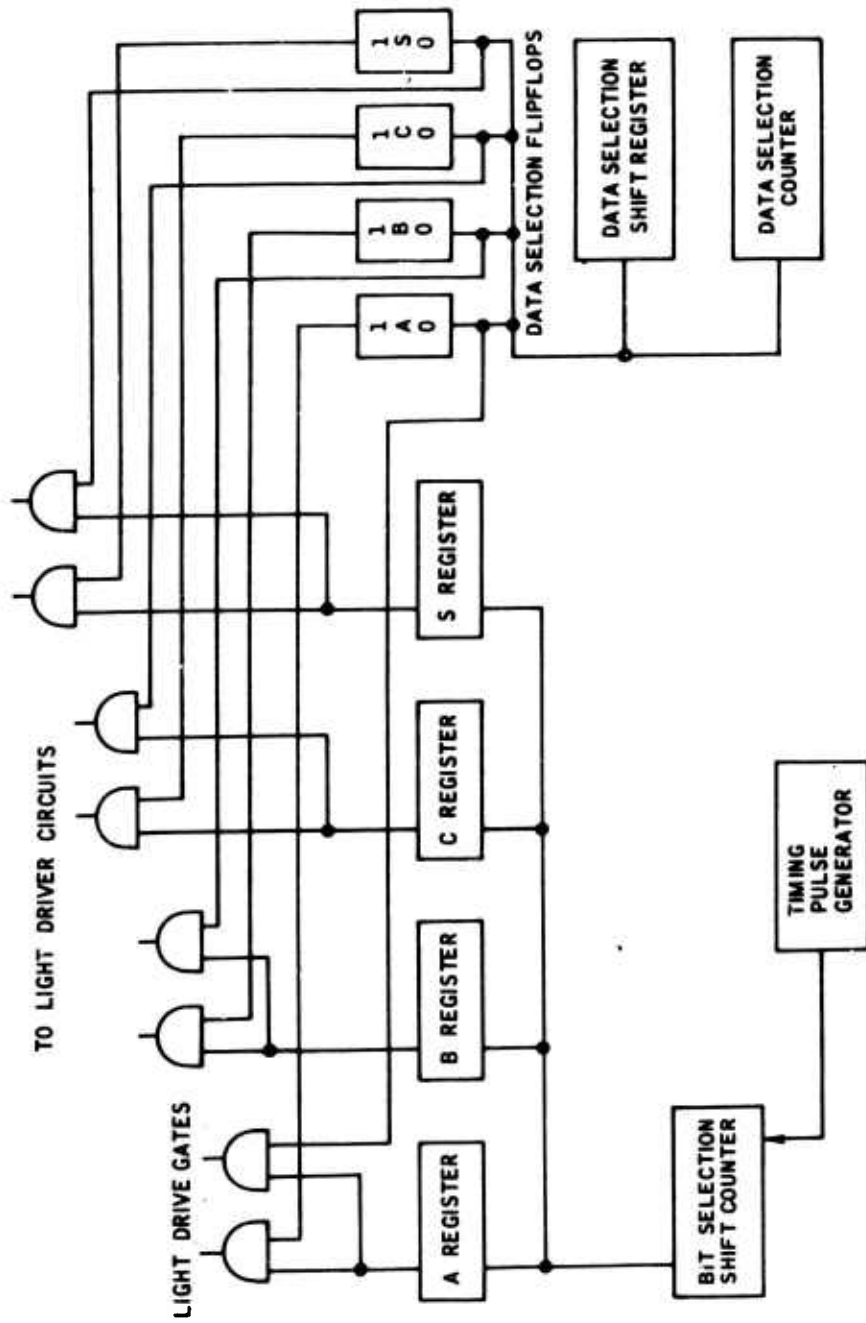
TO LIGHT DRIVER CIRCUITS

LIGHT DRIVE GATES

A REGISTER

B REGISTER

C REGISTER

S REGISTER

1 A 0

1 B 0

1 C 0

1 S 0

DATA SELECTION FLIPFLOPS

DATA SELECTION SHIFT REGISTER

DATA SELECTION COUNTER

BIT SELECTION SHIFT COUNTER

TIMING PULSE GENERATOR